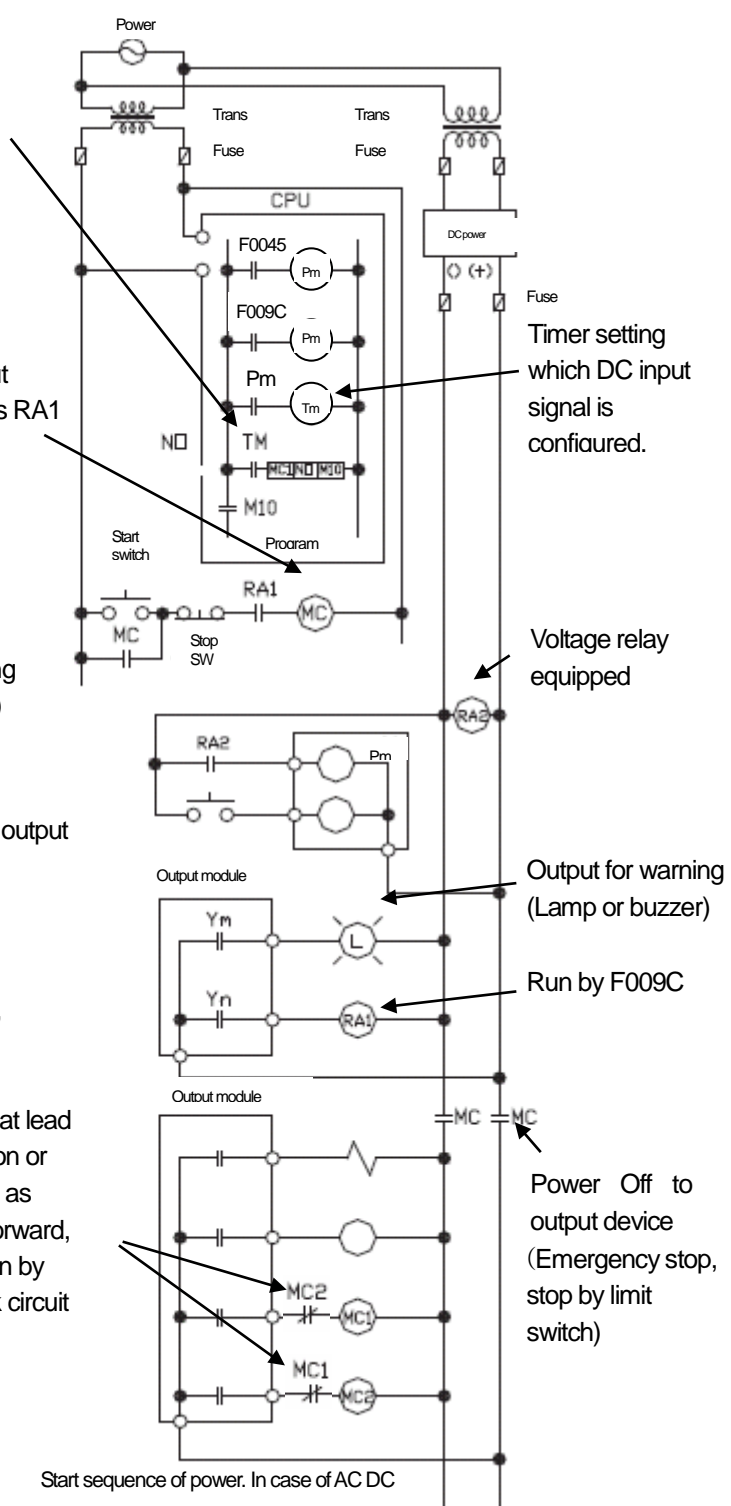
Power

Trans

Fuse

Trans

Fuse

CPU

DC power

F0045

Pm

F009C

Pm

Pm

Tm

() (+)

Fuse

t

s RA1

Timer setting which DC input signal is configured.

NO

TM

MC1 NO M10

M10

Start switch

Program

RA1

MC

MC

Stop SW

g

Voltage relay equipped

RA2

RA2

Pm

output

Output module

Output for warning (Lamp or buzzer)

Ym

L

Yn

RA1

Run by F009C

Output module

at lead

on or

as

orward,

n by

circuit

MC

MC

Power Off to output device (Emergency stop, stop by limit switch)

MC2

MC1

MC1

MC2

Start sequence of power. In case of AC DC